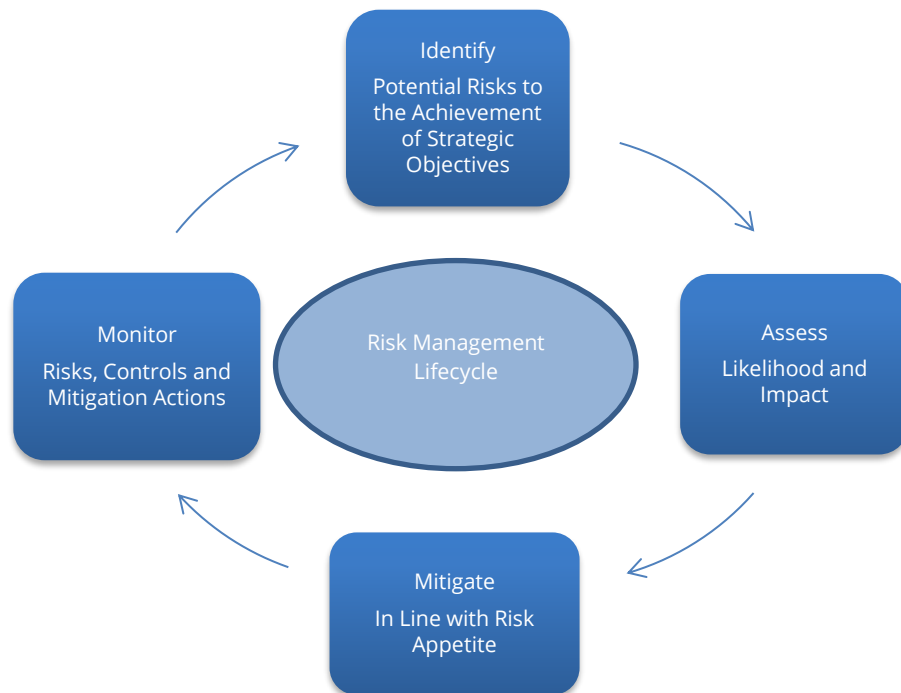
Identify

Potential Risks to the Achievement of Strategic Objectives

Monitor

Risks, Controls and Mitigation Actions

Risk Management Lifecycle

Assess

Likelihood and Impact

Mitigate

In Line with Risk Appetite